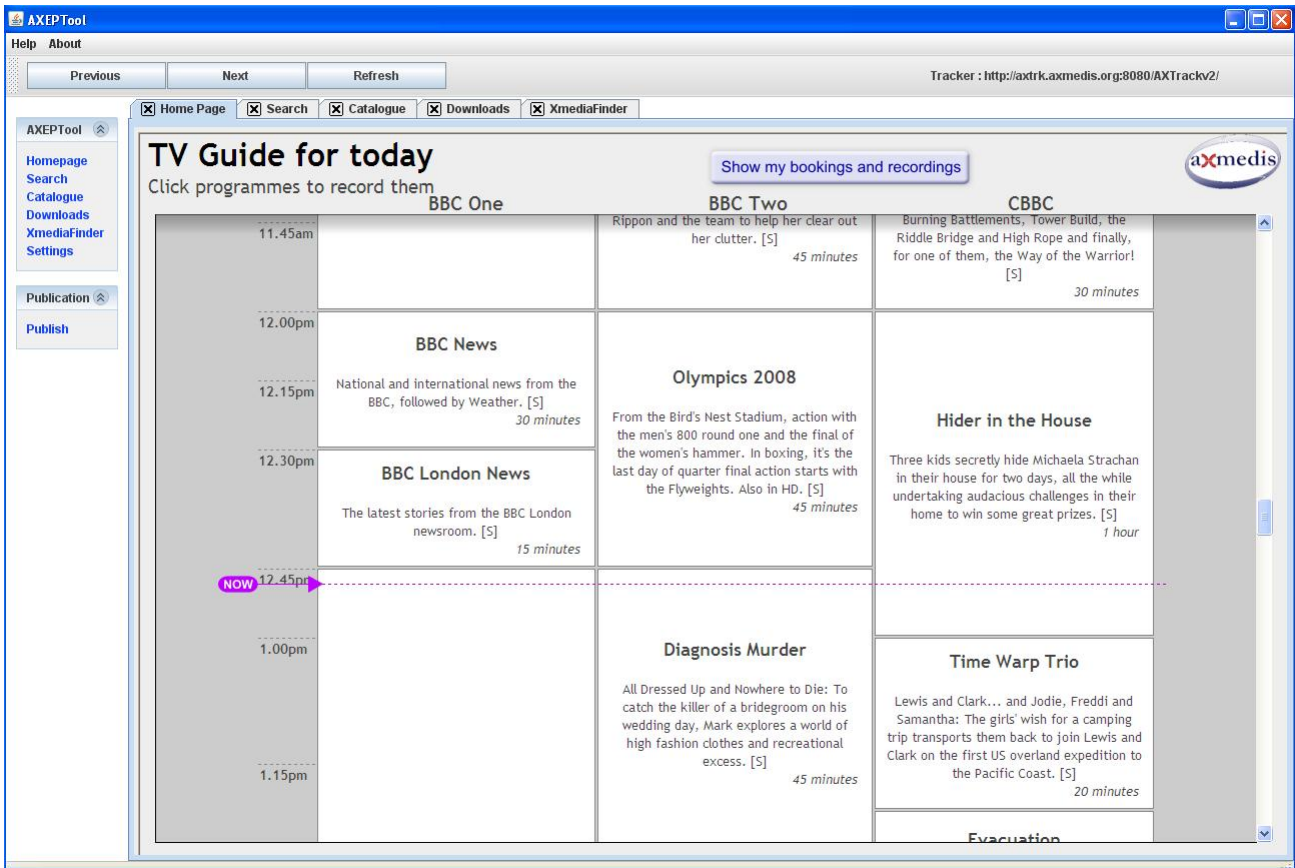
AXEPTool

Help About

Previous Next Refresh

Tracker : http://axtrk.axmedis.org:8080/AXTrackv2/

Home Page Search Catalogue Downloads XmediaFinder

AXEPTool

Homepage
Search
Catalogue
Downloads
XmediaFinder
Settings

Publication

Publish

TV Guide for today
Click programmes to record them

Show my bookings and recordings

axmedis

BBC One

BBC Two

CBBC

11.45am

Rippon and the team to help her clear out her clutter. [S]
45 minutes

Burning Battlements, Tower Build, the Riddle Bridge and High Rope and finally, for one of them, the Way of the Warrior! [S]
30 minutes

12.00pm

BBC News

National and international news from the BBC, followed by Weather. [S]
30 minutes

12.15pm

Olympics 2008

From the Bird's Nest Stadium, action with the men's 800 round one and the final of the women's hammer. In boxing, it's the last day of quarter final action starts with the Flyweights. Also in HD. [S]
45 minutes

Hider in the House

Three kids secretly hide Michaela Strachan in their house for two days, all the while undertaking audacious challenges in their home to win some great prizes. [S]
1 hour

12.30pm

BBC London News

The latest stories from the BBC London newsroom. [S]
15 minutes

NOW 12.45pm

1.00pm

Diagnosis Murder

All Dressed Up and Nowhere to Die: To catch the killer of a bridegroom on his wedding day, Mark explores a world of high fashion clothes and recreational excess. [S]
45 minutes

Time Warp Trio

Lewis and Clark... and Jodie, Freddi and Samantha: The girls' wish for a camping trip transports them back to join Lewis and Clark on the first US overland expedition to the Pacific Coast. [S]
20 minutes

1.15pm

Evacuation